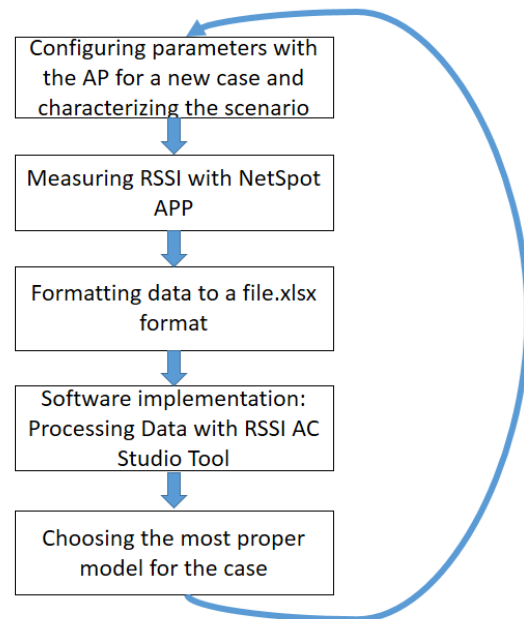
Configuring parameters with the AP for a new case and characterizing the scenario

Measuring RSSI with NetSpot APP

Formatting data to a file.xlsx format

Software implementation: Processing Data with RSSI AC Studio Tool

Choosing the most proper model for the case